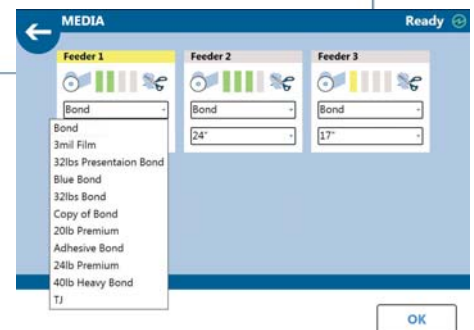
MEDIA

Ready

Feeder 1

Bond

Bond
3mil Film
32lbs Presentaion Bond
Blue Bond
32lbs Bond
Copy of Bond
20lb Premium
Adhesive Bond
24lb Premium
40lb Heavy Bond
TJ

Feeder 2

Bond

24"

Feeder 3

Bond

17"

OK